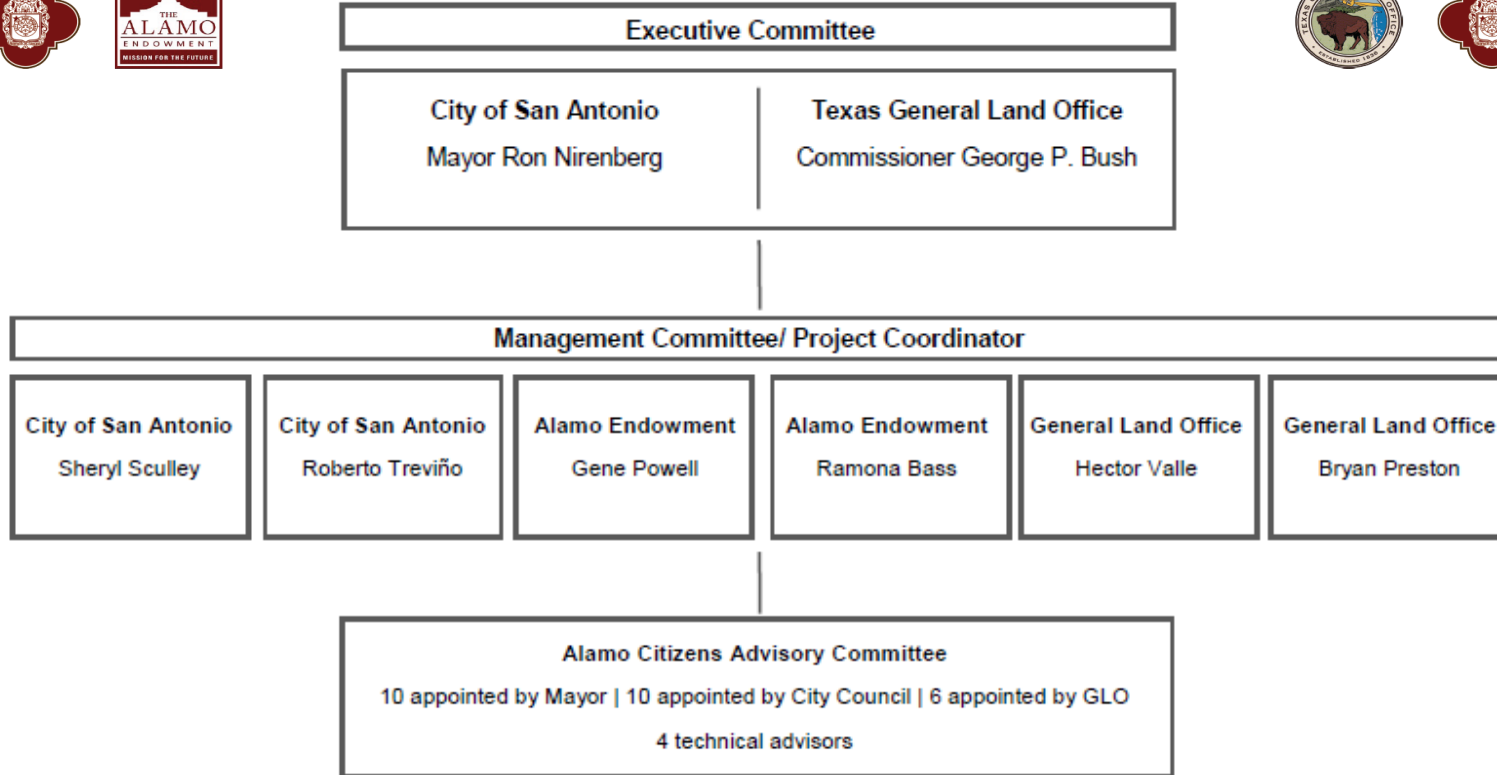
THE
ALAMO
ENDOWMENT
MISSION FOR THE FUTURE

TEXAS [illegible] OFFICE
ESTABLISHED 1836

Executive Committee

City of San Antonio
Mayor Ron Nirenberg

Texas General Land Office
Commissioner George P. Bush

Management Committee/ Project Coordinator

City of San Antonio
Sheryl Sculley

City of San Antonio
Roberto Treviño

Alamo Endowment
Gene Powell

Alamo Endowment
Ramona Bass

General Land Office
Hector Valle

General Land Office
Bryan Preston

Alamo Citizens Advisory Committee
10 appointed by Mayor | 10 appointed by City Council | 6 appointed by GLO
4 technical advisors